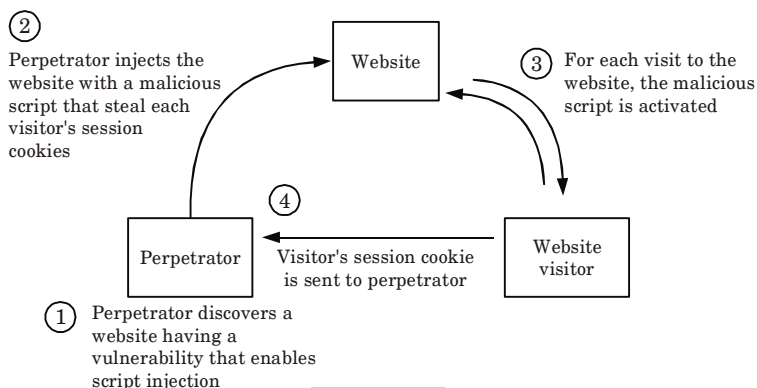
2
Perpetrator injects the website with a malicious script that steal each visitor's session cookies

Website

3 For each visit to the website, the malicious script is activated

4

Perpetrator

Visitor's session cookie is sent to perpetrator

Website visitor

1 Perpetrator discovers a website having a vulnerability that enables script injection